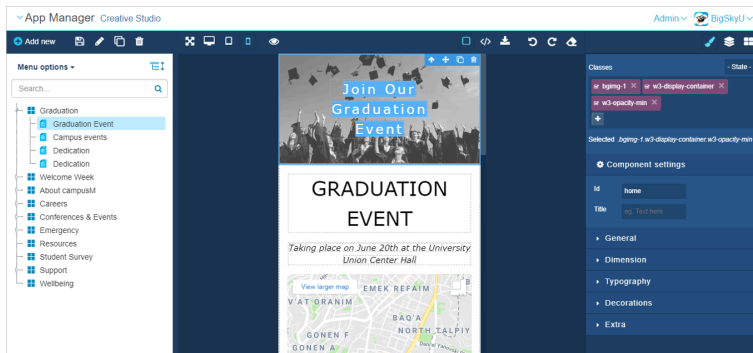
App Manager Creative Studio

Admin BigSkyU

Add new

Menu options

Search...

Graduation
Graduation Event
Campus events
Dedication
Dedication
Welcome Week
About campusM
Careers
Conferences & Events
Emergency
Resources
Student Survey
Support
Wellbeing

Join Our Graduation Event

GRADUATION EVENT

Taking place on June 20th at the University Union Center Hall

View larger map
EMEK REFAIM
V'AT ORANIM
BAQ'A
NORTH TALPIY
GONEN F
GONEN A

Classes
- State -
bgimg-1 ×
w3-display-container ×
w3-opacity-min ×
+

Selected .bgimg-1.w3-display-container.w3-opacity-min

Component settings

Id home
Title eg. Text here

General
Dimension
Typography
Decorations
Extra